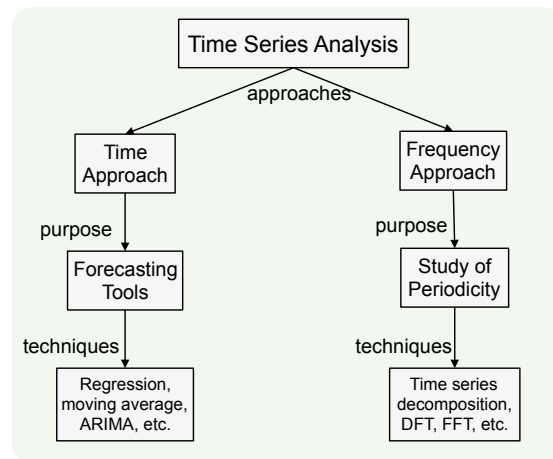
Time Series Analysis

approaches

Time Approach

Frequency Approach

purpose

Forecasting Tools

purpose

Study of Periodicity

techniques

Regression, moving average, ARIMA, etc.

techniques

Time series decomposition, DFT, FFT, etc.